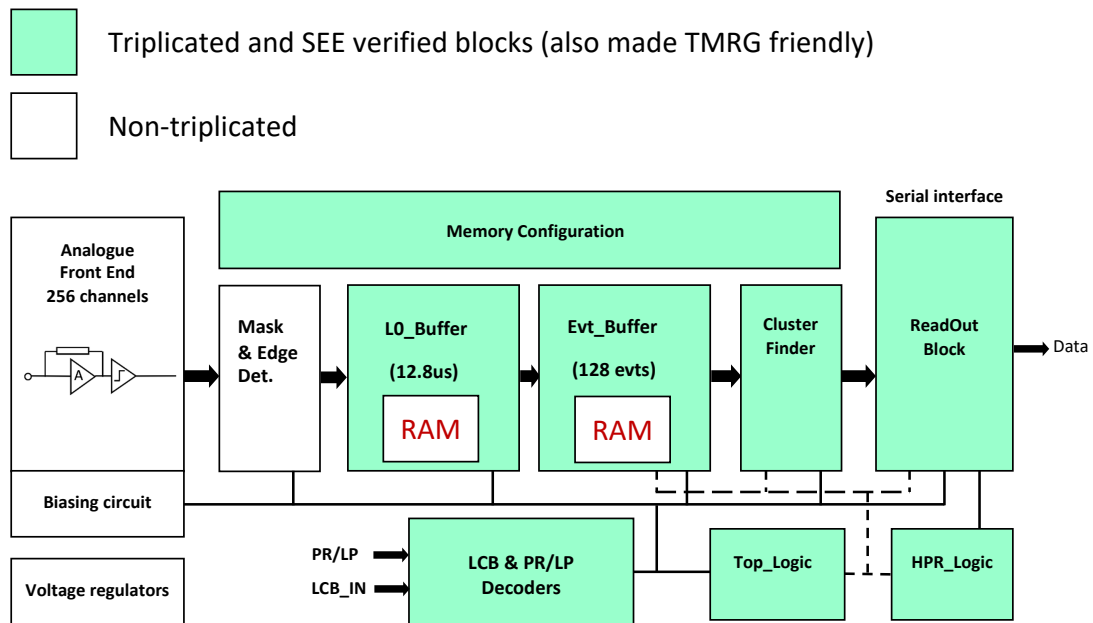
Triplicated and SEE verified blocks (also made TMRG friendly)

Non-triplicated

Serial interface

Memory Configuration

Analogue Front End 256 channels

A

Mask & Edge Det.

L0_Buffer

(12.8us)

RAM

Evt_Buffer

(128 evts)

RAM

Cluster Finder

ReadOut Block

Data

Biasing circuit

PR/LP

LCB_IN

LCB & PR/LP Decoders

Top_Logic

HPR_Logic

Voltage regulators